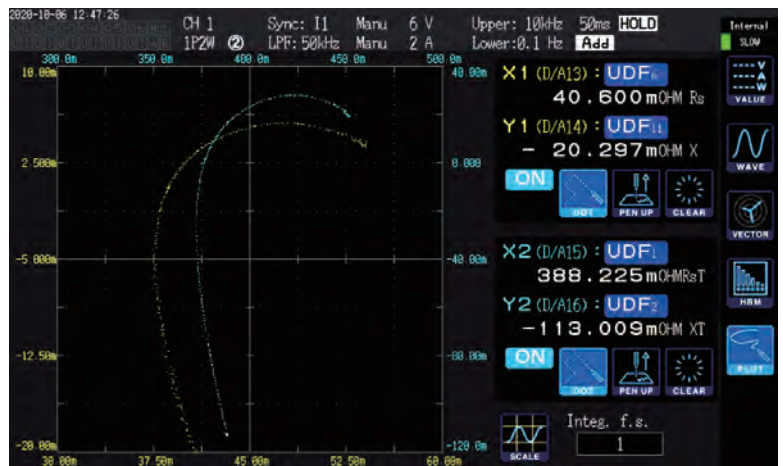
2020-10-06 12:47:26

CH 1 Sync: I1 Manu 6 V Upper: 10kHz 50ms HOLD

1P2W ② LPF: 50kHz Manu 2 A Lower: 0.1 Hz Add

Internal SLOW

300.0m 350.0m 400.0m 450.0m 500.0m

10.00m 40.00m

2.500m 0.000

-5.000m -40.00m

-12.50m -80.00m

-20.00m -120.0m

30.00m 37.50m 45.00m 52.50m 60.00m

X1 (D/A13) : UDF6
40.600 mOHM Rs

Y1 (D/A14) : UDF11
− 20.297 mOHM X

ON DOT PEN UP CLEAR

X2 (D/A15) : UDF1
388.225 mOHMRsT

Y2 (D/A16) : UDF2
−113.009 mOHM XT

ON DOT PEN UP CLEAR

SCALE Integ. f.s.
1

V A W VALUE

WAVE

VECTOR

HRM

PLOT